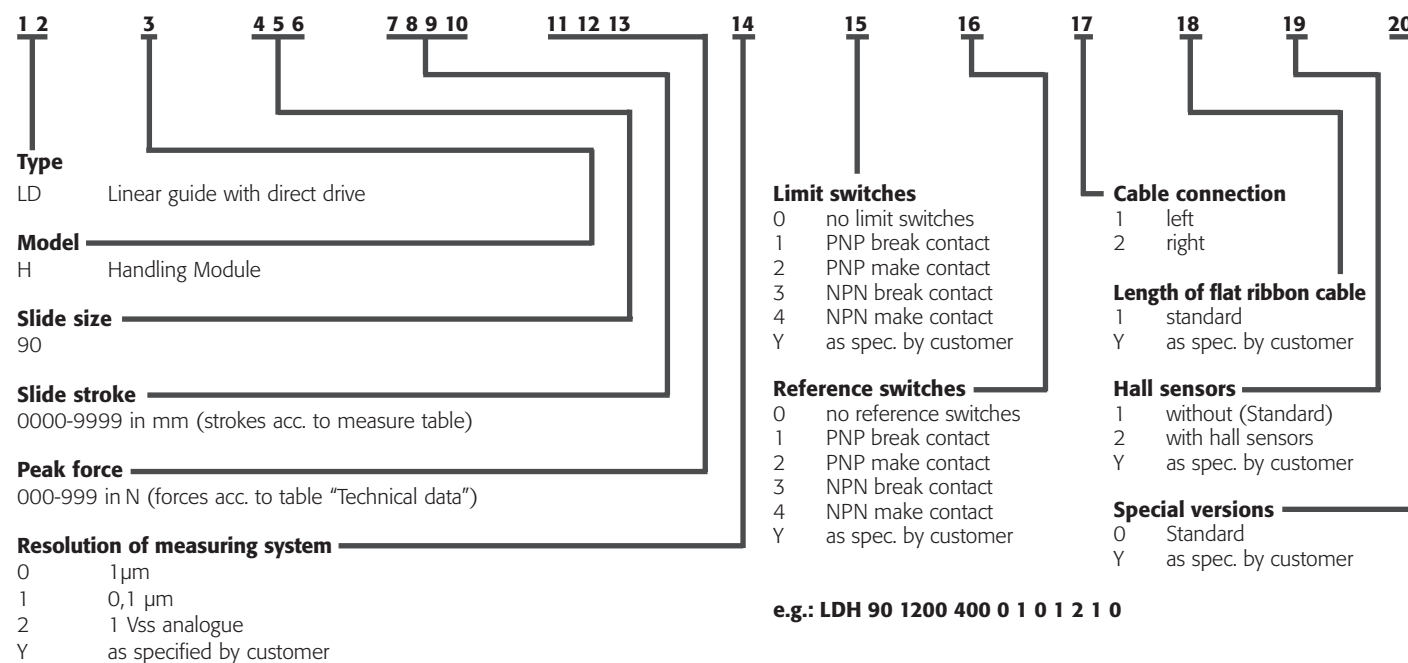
1 2 3 4 5 6 7 8 9 10 11 12 13 14 15 16 17 18 19 20

**Type**
LD Linear guide with direct drive

**Model**
H Handling Module

**Slide size**
90

**Slide stroke**
0000-9999 in mm (strokes acc. to measure table)

**Peak force**
000-999 in N (forces acc. to table "Technical data")

**Resolution of measuring system**
0 1µm
1 0,1 µm
2 1 Vss analogue
Y as specified by customer

**Limit switches**
0 no limit switches
1 PNP break contact
2 PNP make contact
3 NPN break contact
4 NPN make contact
Y as spec. by customer

**Reference switches**
0 no reference switches
1 PNP break contact
2 PNP make contact
3 NPN break contact
4 NPN make contact
Y as spec. by customer

e.g.: LDH 90 1200 400 0 1 0 1 2 1 0

**Cable connection**
1 left
2 right

**Length of flat ribbon cable**
1 standard
Y as spec. by customer

**Hall sensors**
1 without (Standard)
2 with hall sensors
Y as spec. by customer

**Special versions**
0 Standard
Y as spec. by customer